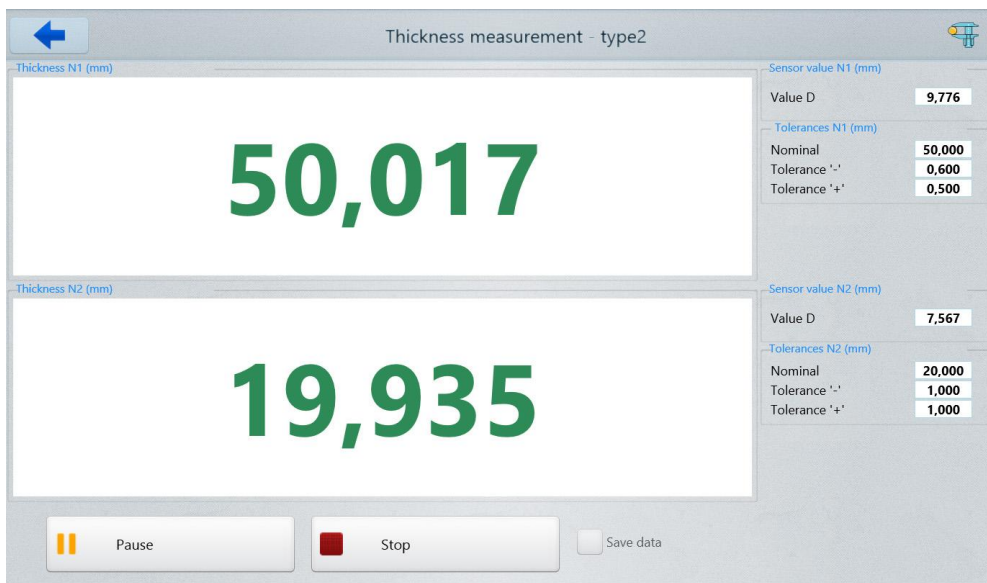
Thickness measurement - type2

Thickness N1 (mm)

50,017

Sensor value N1 (mm)

Value D 9,776

Tolerances N1 (mm)

Nominal 50,000
Tolerance '-' 0,600
Tolerance '+' 0,500

Thickness N2 (mm)

19,935

Sensor value N2 (mm)

Value D 7,567

Tolerances N2 (mm)

Nominal 20,000
Tolerance '-' 1,000
Tolerance '+' 1,000

Pause

Stop

Save data